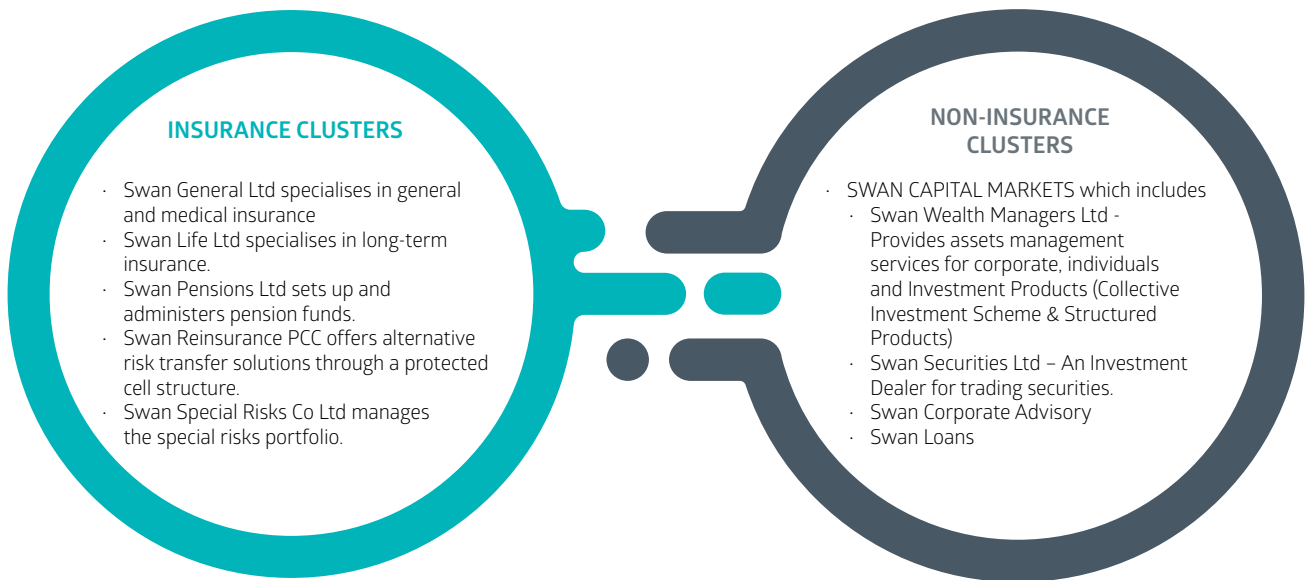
INSURANCE CLUSTERS

· Swan General Ltd specialises in general and medical insurance
· Swan Life Ltd specialises in long-term insurance.
· Swan Pensions Ltd sets up and administers pension funds.
· Swan Reinsurance PCC offers alternative risk transfer solutions through a protected cell structure.
· Swan Special Risks Co Ltd manages the special risks portfolio.

NON-INSURANCE CLUSTERS

· SWAN CAPITAL MARKETS which includes
· Swan Wealth Managers Ltd - Provides assets management services for corporate, individuals and Investment Products (Collective Investment Scheme & Structured Products)
· Swan Securities Ltd – An Investment Dealer for trading securities.
· Swan Corporate Advisory
· Swan Loans